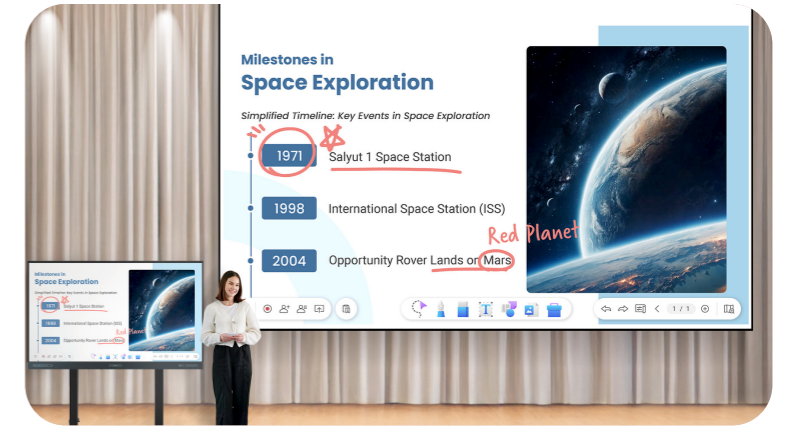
Milestones in
Space Exploration

Simplified Timeline: Key Events in Space Exploration

1971 Salyut 1 Space Station

1998 International Space Station (ISS)

2004 Opportunity Rover Lands on Mars

Red Planet

1 / 1